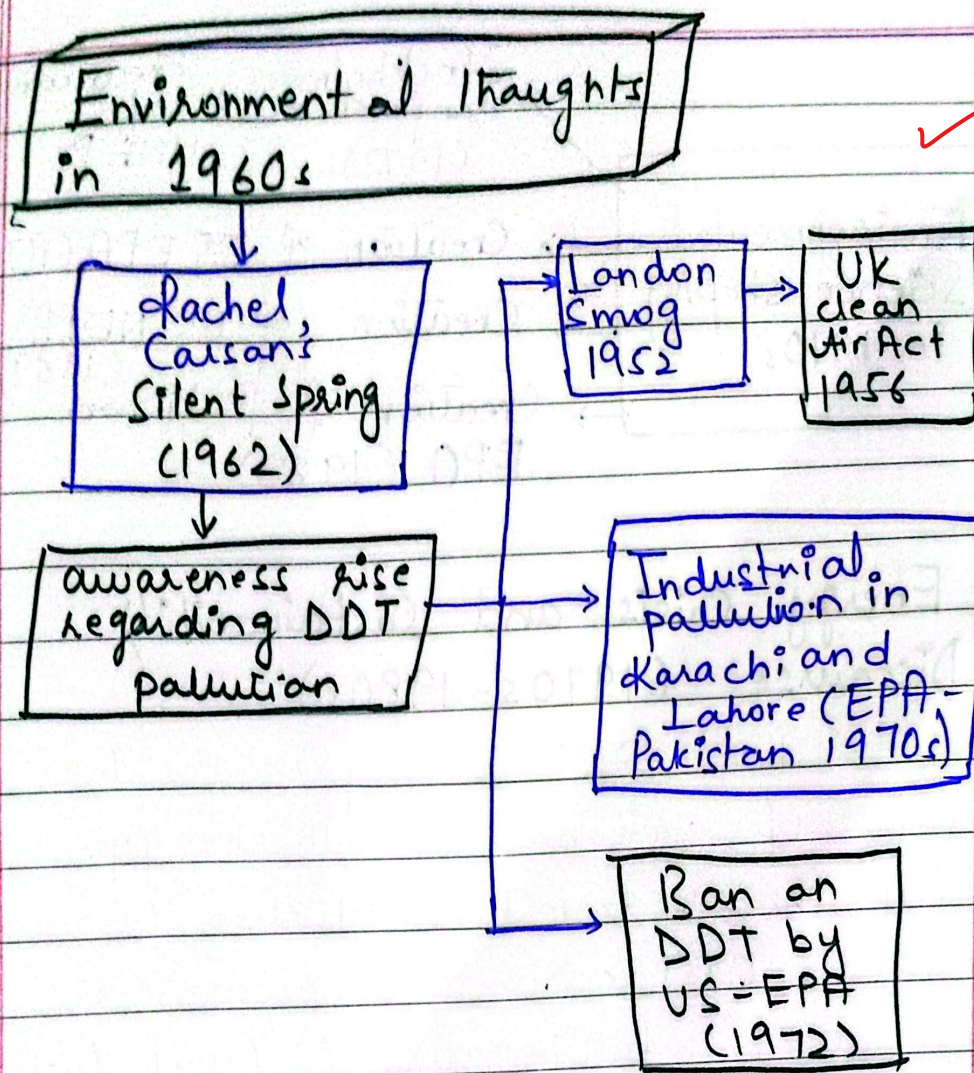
Environment al Thaughts in 1960s

Rachel Carsan's Silent Spring (1962)

awareness rise regarding DDT pallution

London Smog 1952

UK clean Air Act 1956

Industrial pallution in Karachi and Lahore (EPA-Pakistan 1970s)

Ban an DDT by US-EPA (1972)